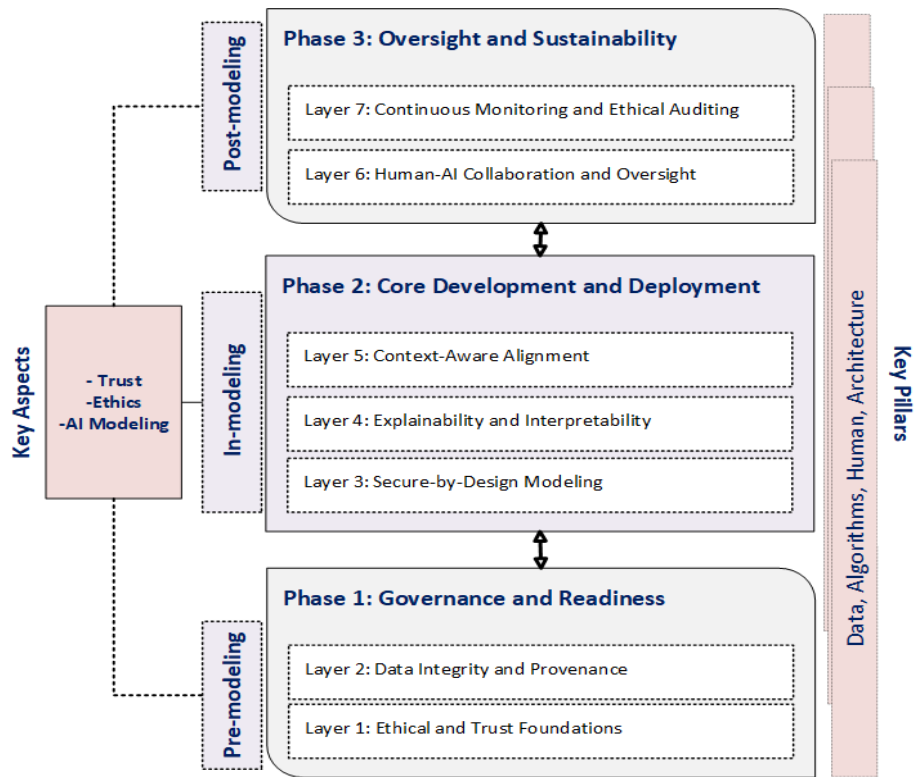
Key Aspects

- Trust
-Ethics
-AI Modeling

Post-modeling

Phase 3: Oversight and Sustainability

Layer 7: Continuous Monitoring and Ethical Auditing

Layer 6: Human-AI Collaboration and Oversight

In-modeling

Phase 2: Core Development and Deployment

Layer 5: Context-Aware Alignment

Layer 4: Explainability and Interpretability

Layer 3: Secure-by-Design Modeling

Pre-modeling

Phase 1: Governance and Readiness

Layer 2: Data Integrity and Provenance

Layer 1: Ethical and Trust Foundations

Data, Algorithms, Human, Architecture

Key Pillars